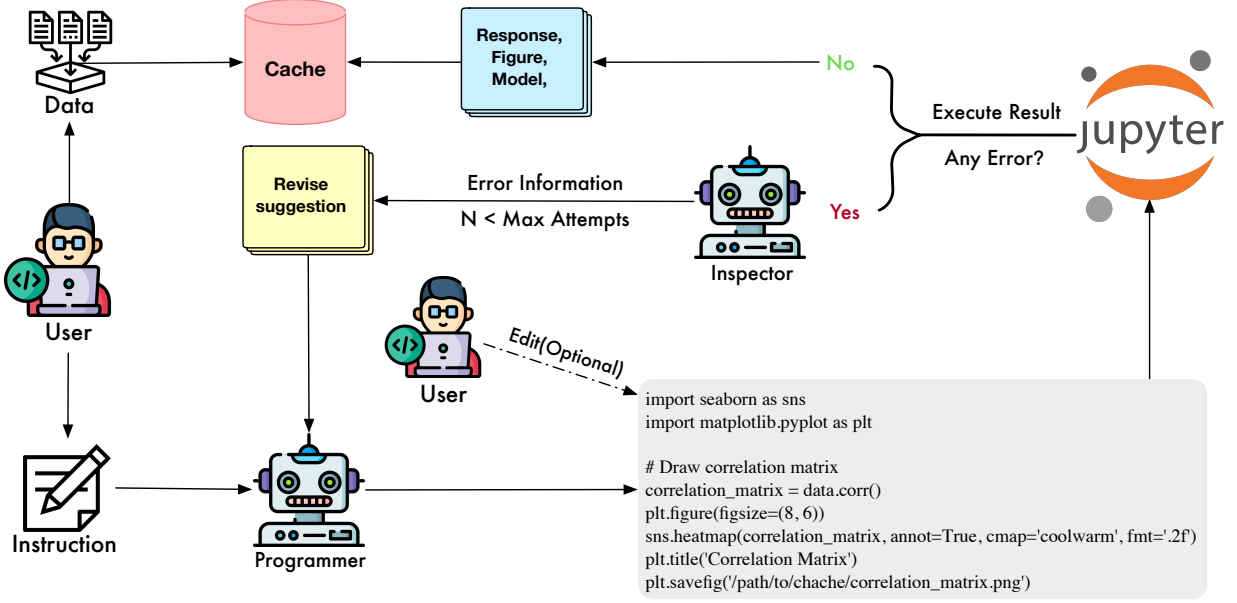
Data

Cache

Response, Figure, Model,

No

Execute Result

Any Error?

jupyter

Revise suggestion

Error Information

N < Max Attempts

Yes

Inspector

User

User

Edit(Optional)

import seaborn as sns
import matplotlib.pyplot as plt

# Draw correlation matrix
correlation_matrix = data.corr()
plt.figure(figsize=(8, 6))
sns.heatmap(correlation_matrix, annot=True, cmap='coolwarm', fmt='.2f')
plt.title('Correlation Matrix')
plt.savefig('/path/to/chache/correlation_matrix.png')

Instruction

Programmer